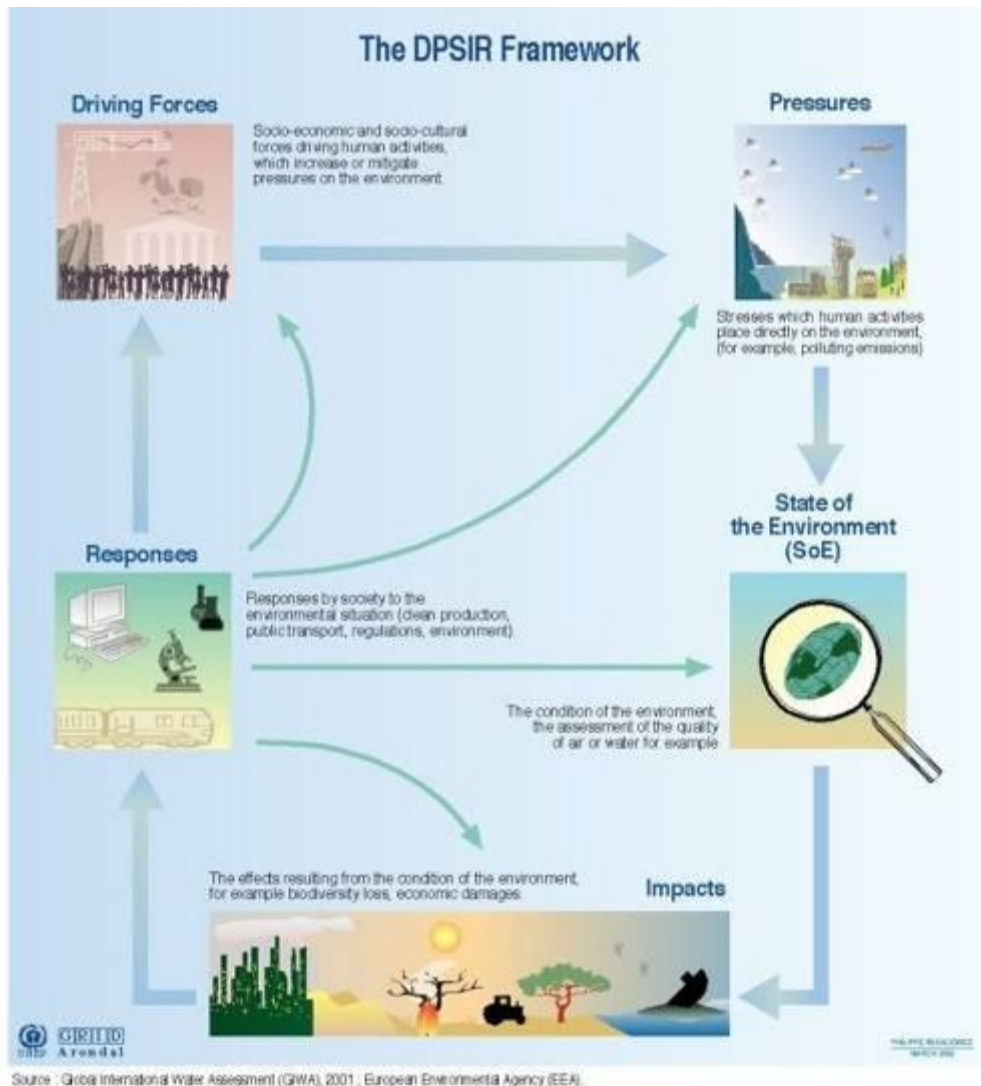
The DPSIR Framework

Driving Forces

Socio-economic and socio-cultural forces driving human activities, which increase or mitigate pressures on the environment.

Pressures

Stresses which human activities place directly on the environment, (for example, polluting emissions)

State of the Environment (SoE)

Responses

Responses by society to the environmental situation (clean production, public transport, regulations, environment).

The condition of the environment, the assessment of the quality of air or water for example

The effects resulting from the condition of the environment, for example biodiversity loss, economic damages.

Impacts

GRID Arendal

PHILIPPE REKACEWICZ
MARCH 2002

Source : Global International Water Assessment (GIWA), 2001 ; European Environmental Agency (EEA).